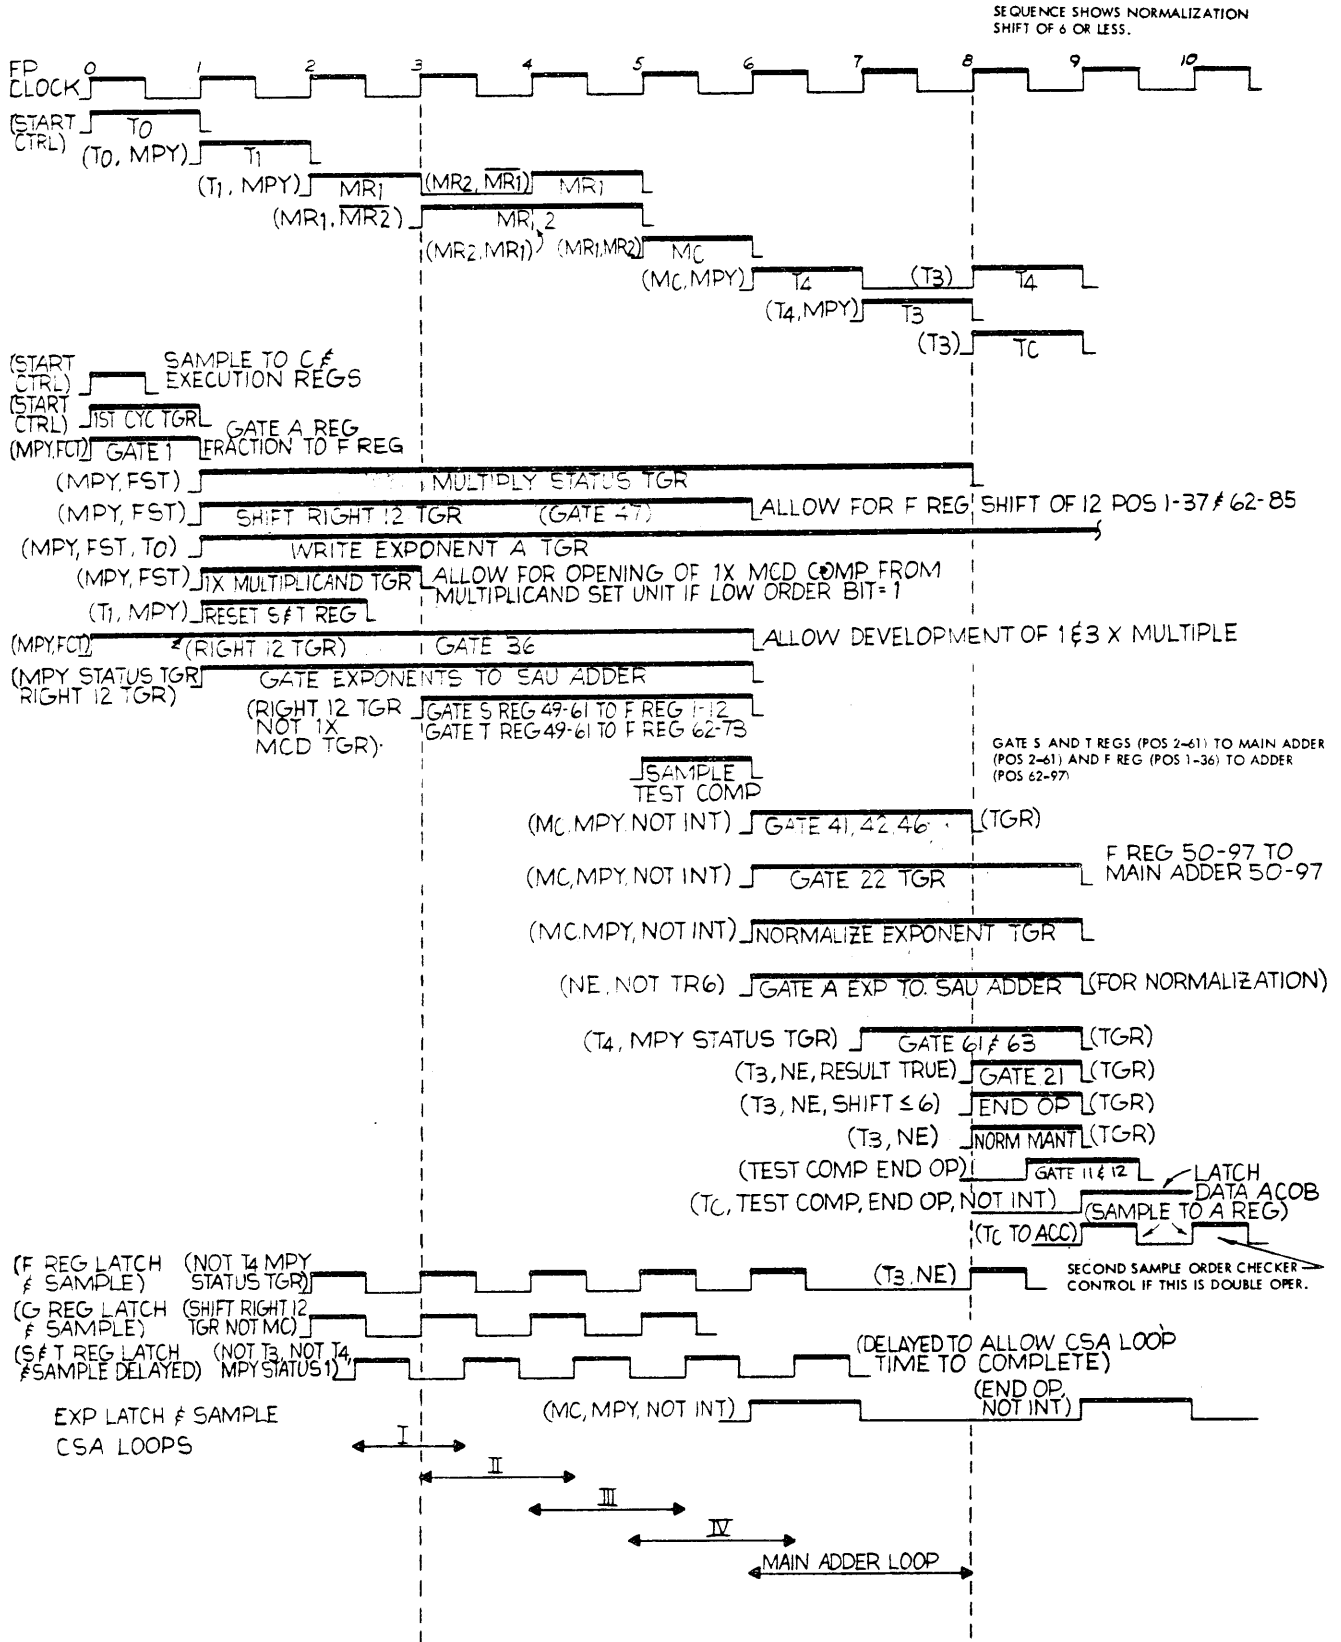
SEQUENCE SHOWS NORMALIZATION SHIFT OF 6 OR LESS.

FP CLOCK 0 1 2 3 4 5 6 7 8 9 10

(START CTRL) T0

(T0, MPY) T1

(T1, MPY) MR1 (MR2, $\overline{MR1}$) MR1

(MR1, $\overline{MR2}$) MR1 2

(MR2, MR1) (MR1, MR2) MC

(MC, MPY) T4 (T3) T4

(T4, MPY) T3

(T3) TC

(START CTRL) SAMPLE TO C & EXECUTION REGS

(START CTRL) 1ST CYC TGR

(MPY, FCT) GATE 1 GATE A REG FRACTION TO F REG

(MPY, FST) MULTIPLY STATUS TGR

(MPY, FST) SHIFT RIGHT 12 TGR (GATE 47) ALLOW FOR F REG SHIFT OF 12 POS 1-37 & 62-85

(MPY, FST, T0) WRITE EXPONENT A TGR

(MPY, FST) 1X MULTIPLICAND TGR ALLOW FOR OPENING OF 1X MCD COMP FROM MULTIPLICAND SET UNIT IF LOW ORDER BIT = 1

(T1, MPY) RESET S & T REG

(MPY, FCT) (RIGHT 12 TGR) GATE 36 ALLOW DEVELOPMENT OF 1 & 3 X MULTIPLE

(MPY STATUS TGR RIGHT 12 TGR) GATE EXPONENTS TO SAU ADDER

(RIGHT 12 TGR NOT 1X MCD TGR) GATE S REG 49-61 TO F REG 1-12 GATE T REG 49-61 TO F REG 62-73

GATE S AND T REGS (POS 2-61) TO MAIN ADDER (POS 2-61) AND F REG (POS 1-36) TO ADDER (POS 62-97)

SAMPLE TEST COMP

(MC, MPY, NOT INT) GATE 41, 42, 46 (TGR)

(MC, MPY, NOT INT) GATE 22 TGR F REG 50-97 TO MAIN ADDER 50-97

(MC, MPY, NOT INT) NORMALIZE EXPONENT TGR

(NE, NOT TR6) GATE A EXP TO SAU ADDER (FOR NORMALIZATION)

(T4, MPY STATUS TGR) GATE 61 & 63 (TGR)

(T3, NE, RESULT TRUE) GATE 21 (TGR)

(T3, NE, SHIFT ≤ 6) END OP (TGR)

(T3, NE) NORM MANT (TGR)

(TEST COMP END OP) GATE 11 & 12 LATCH DATA ACOB

(TC, TEST COMP, END OP, NOT INT) (SAMPLE TO A REG)

(TC TO ACC)

(F REG LATCH & SAMPLE) (NOT T4 MPY STATUS TGR) (T3, NE) SECOND SAMPLE ORDER CHECKER CONTROL IF THIS IS DOUBLE OPER.

(G REG LATCH & SAMPLE) (SHIFT RIGHT 12 TGR NOT MC)

(S & T REG LATCH & SAMPLE DELAYED) (NOT T3, NOT T4, MPY STATUS 1) (DELAYED TO ALLOW CSA LOOP TIME TO COMPLETE)

EXP LATCH & SAMPLE (MC, MPY, NOT INT) (END OP, NOT INT)

CSA LOOPS I II III IV

MAIN ADDER LOOP